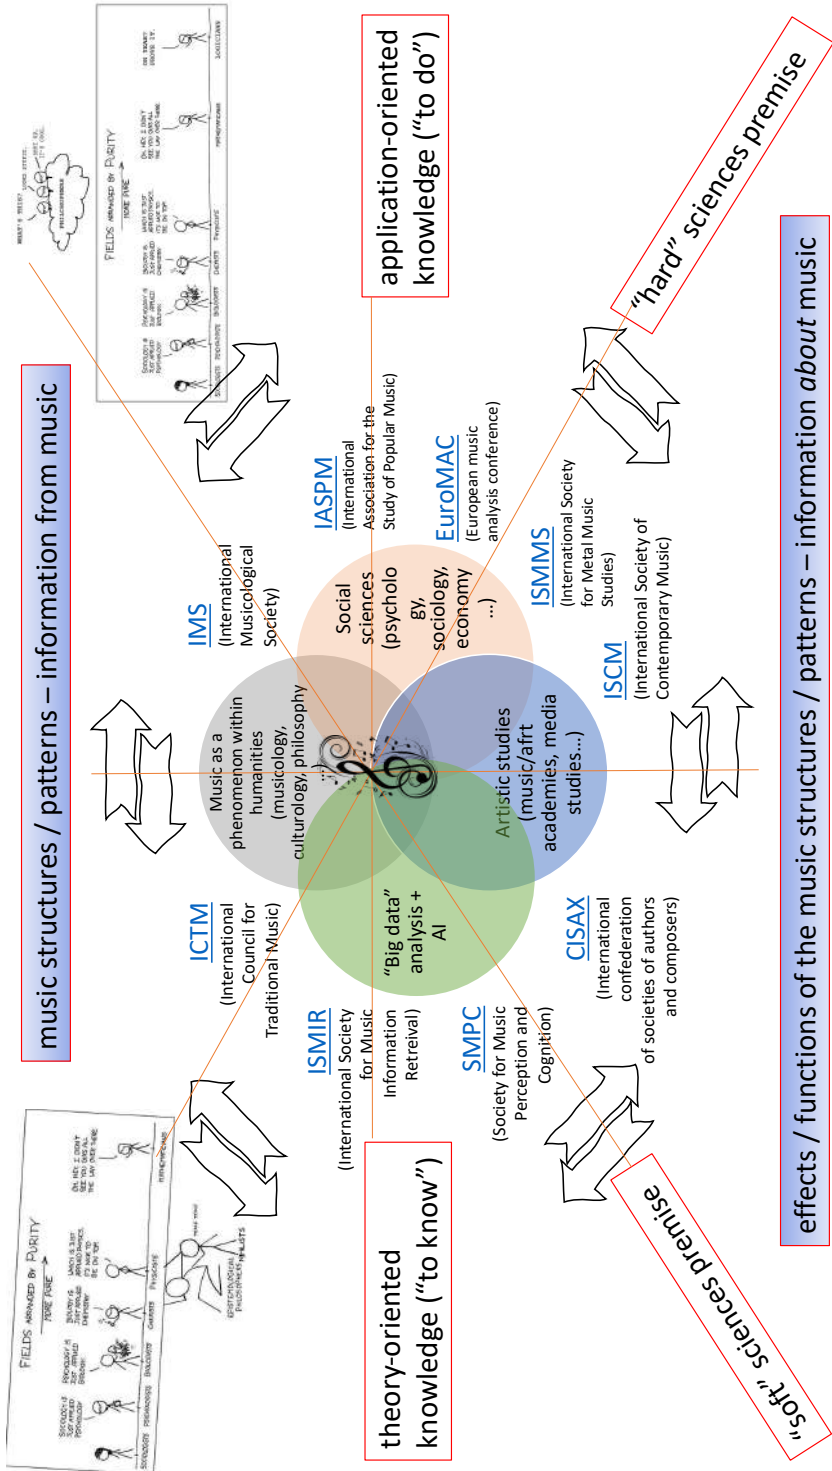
music structures / patterns – information from music

application-oriented knowledge ("to do")

"hard" sciences premise

effects / functions of the music structures / patterns – information *about* music

"soft" sciences premise

theory-oriented knowledge ("to know")

FIELDS ARRANGED BY PURITY

MORE PURE

SOCIOLOGY IS JUST APPLIED PSYCHOLOGY

PSYCHOLOGY IS JUST APPLIED BIOLOGY

BIOLOGY IS JUST APPLIED CHEMISTRY

WHICH IS JUST APPLIED PHYSICS. IT'S NICE TO BE ON TOP.

OH, HEY, I DIDN'T SEE YOU GUYS ALL THE WAY OVER THERE.

SOCIOLOGISTS PSYCHOLOGISTS BIOLOGISTS CHEMISTS PHYSICISTS MATHEMATICIANS

EPISTEMOLOGICAL PHILOSOPHERS NIHILISTS

PHILOSOPHERS

LOGICIANS

IMS (International Musicological Society)

IASPM (International Association for the Study of Popular Music)

EuroMAC (European music analysis conference)

ISMMS (International Society for Metal Music Studies)

ISCM (International Society of Contemporary Music)

CISAX (International confederation of societies of authors and composers)

SMPC (Society for Music Perception and Cognition)

ISMIR (International Society for Music Information Retreival)

ICTM (International Council for Traditional Music)

Music as a phenomenon within humanities (musicology, culturology, philosophy)

Social sciences (psychology, sociology, economy ...)

Artistic studies (music/afrt academies, media studies...)

"Big data" analysis + AI